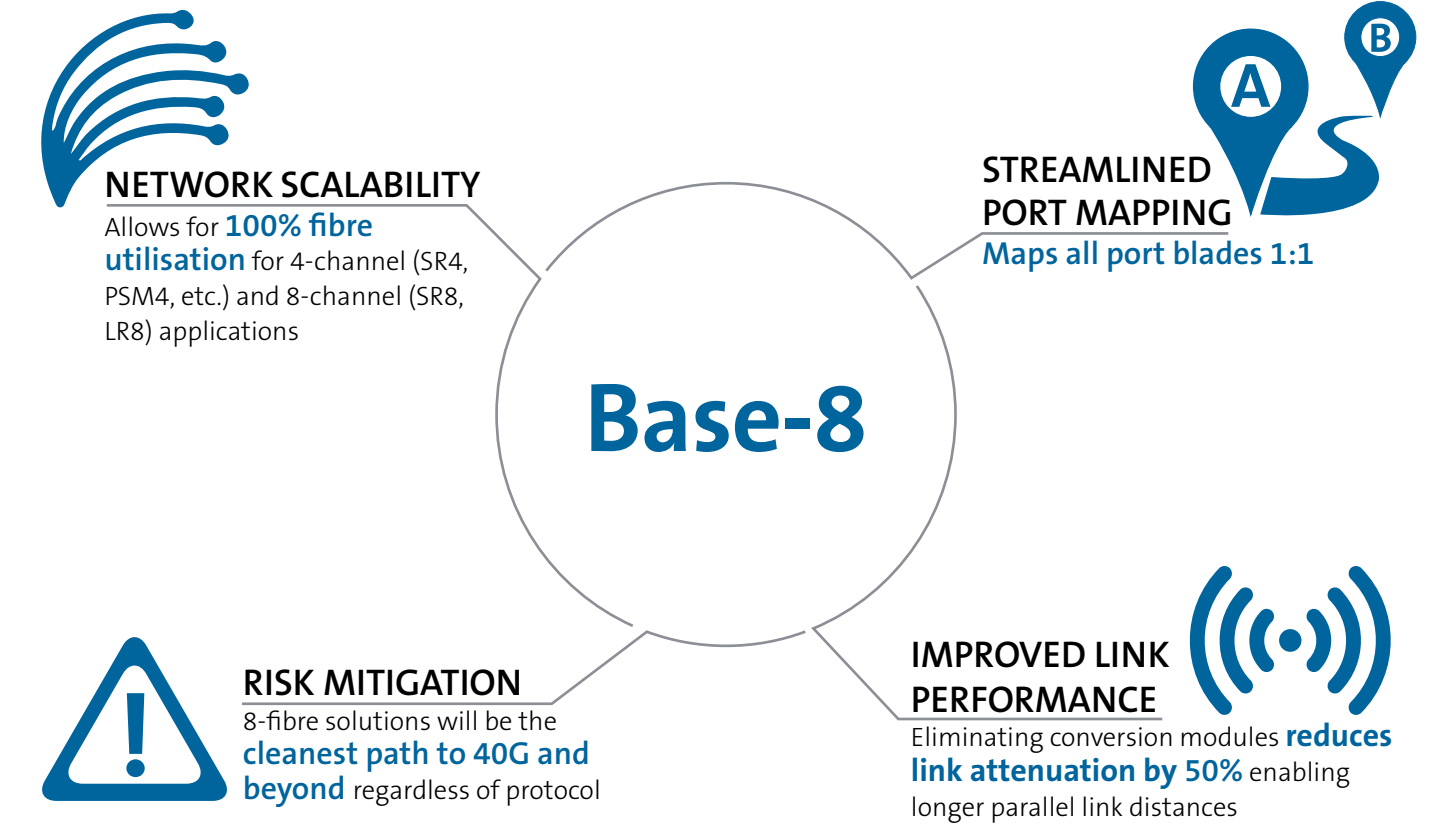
NETWORK SCALABILITY
Allows for 100% fibre utilisation for 4-channel (SR4, PSM4, etc.) and 8-channel (SR8, LR8) applications

A
B

STREAMLINED PORT MAPPING
Maps all port blades 1:1

Base-8

RISK MITIGATION
8-fibre solutions will be the cleanest path to 40G and beyond regardless of protocol

IMPROVED LINK PERFORMANCE
Eliminating conversion modules reduces link attenuation by 50% enabling longer parallel link distances